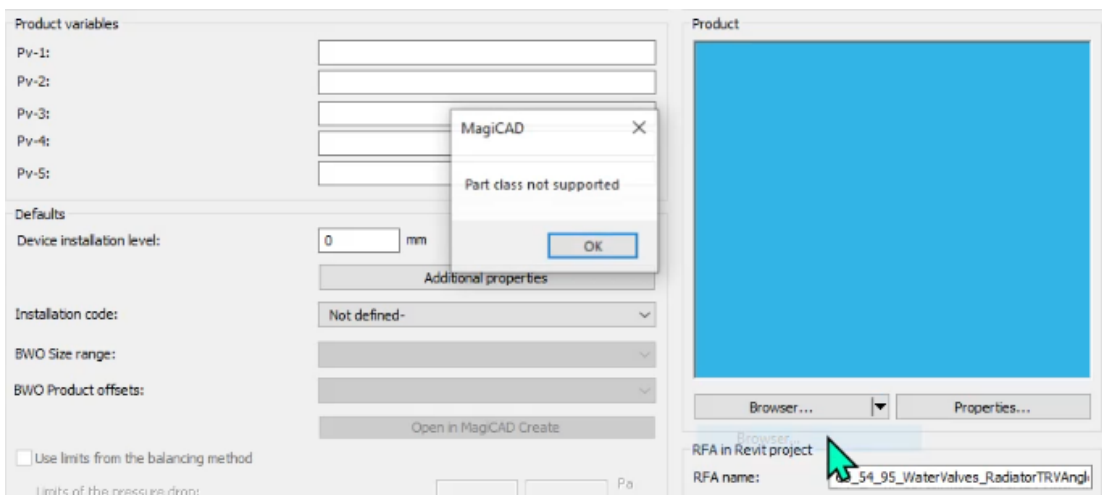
Product variables

Pv-1:

Pv-2:

Pv-3:

Pv-4:

Pv-5:

MagiCAD

×

Part class not supported

OK

Defaults

Device installation level:

0

mm

Additional properties

Installation code:

Not defined-

BWO Size range:

BWO Product offsets:

Open in MagiCAD Create

Use limits from the balancing method

Limits of the pressure drop:

Pa

Product

Browser...

Properties...

Browser...

RFA in Revit project

RFA name:

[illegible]_54_95_WaterValves_RadiatorTRVAngl